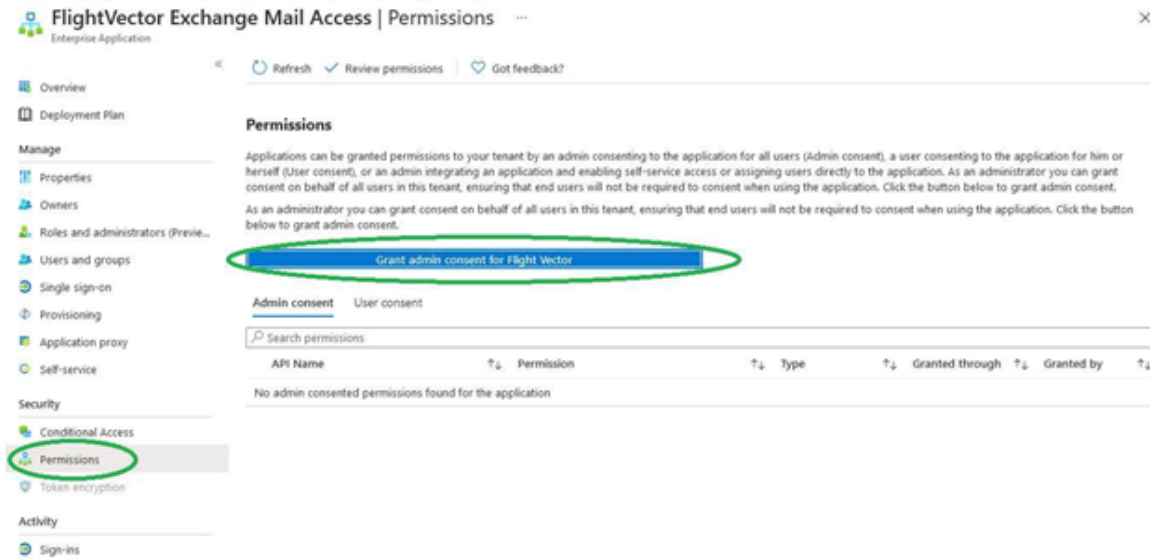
FlightVector Exchange Mail Access | Permissions ...
Enterprise Application

×

«

Overview
Deployment Plan
Manage
Properties
Owners
Roles and administrators (Previe...
Users and groups
Single sign-on
Provisioning
Application proxy
Self-service
Security
Conditional Access
Permissions
Token encryption
Activity
Sign-ins

Refresh | Review permissions | Got feedback?

Permissions

Applications can be granted permissions to your tenant by an admin consenting to the application for all users (Admin consent), a user consenting to the application for him or herself (User consent), or an admin integrating an application and enabling self-service access or assigning users directly to the application. As an administrator you can grant consent on behalf of all users in this tenant, ensuring that end users will not be required to consent when using the application. Click the button below to grant admin consent.

As an administrator you can grant consent on behalf of all users in this tenant, ensuring that end users will not be required to consent when using the application. Click the button below to grant admin consent.

Grant admin consent for Flight Vector

Admin consent | User consent

Search permissions

| API Name | Permission | Type | Granted through | Granted by |
|---|---|---|---|---|
| No admin consented permissions found for the application | | | | |